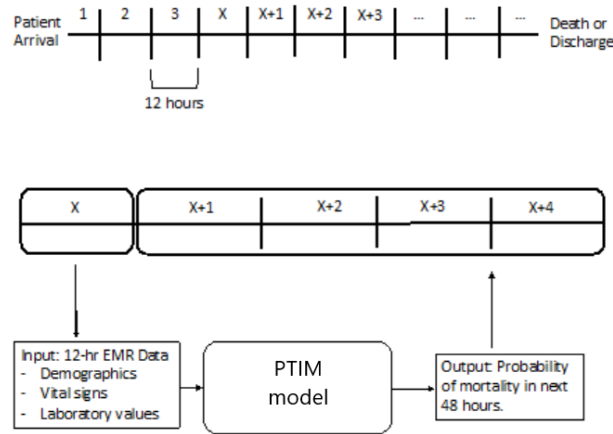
Patient Arrival

1

2

3

X

X+1

X+2

X+3

...

...

...

Death or Discharge

12 hours

X

X+1

X+2

X+3

X+4

Input: 12-hr EMR Data
- Demographics
- Vital signs
- Laboratory values

PTIM model

Output: Probability of mortality in next 48 hours.